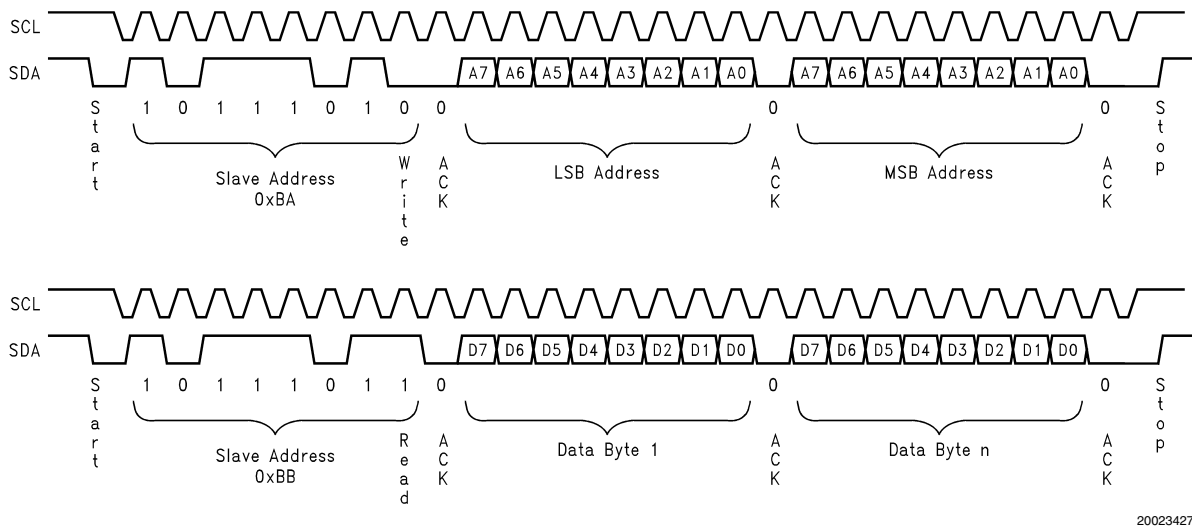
SCL
SDA
A7 A6 A5 A4 A3 A2 A1 A0 A7 A6 A5 A4 A3 A2 A1 A0
Start
1 0 1 1 1 0 1 0
Slave Address
0xBA
Write
0
ACK
LSB Address
0
ACK
MSB Address
0
ACK
Stop

SCL
SDA
D7 D6 D5 D4 D3 D2 D1 D0 D7 D6 D5 D4 D3 D2 D1 D0
Start
1 0 1 1 1 0 1 1
Slave Address
0xBB
Read
0
ACK
Data Byte 1
0
ACK
Data Byte n
0
ACK
Stop

20023427